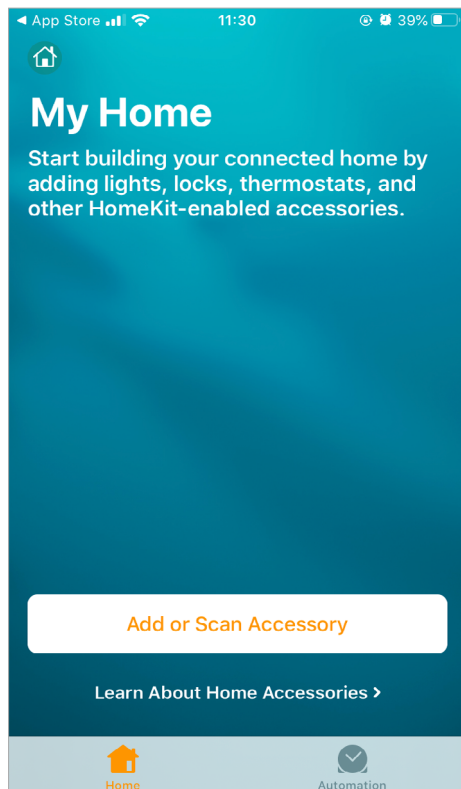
◀ App Store 11:30 39%

My Home

Start building your connected home by adding lights, locks, thermostats, and other HomeKit-enabled accessories.

Add or Scan Accessory

Learn About Home Accessories >

Home

Automation